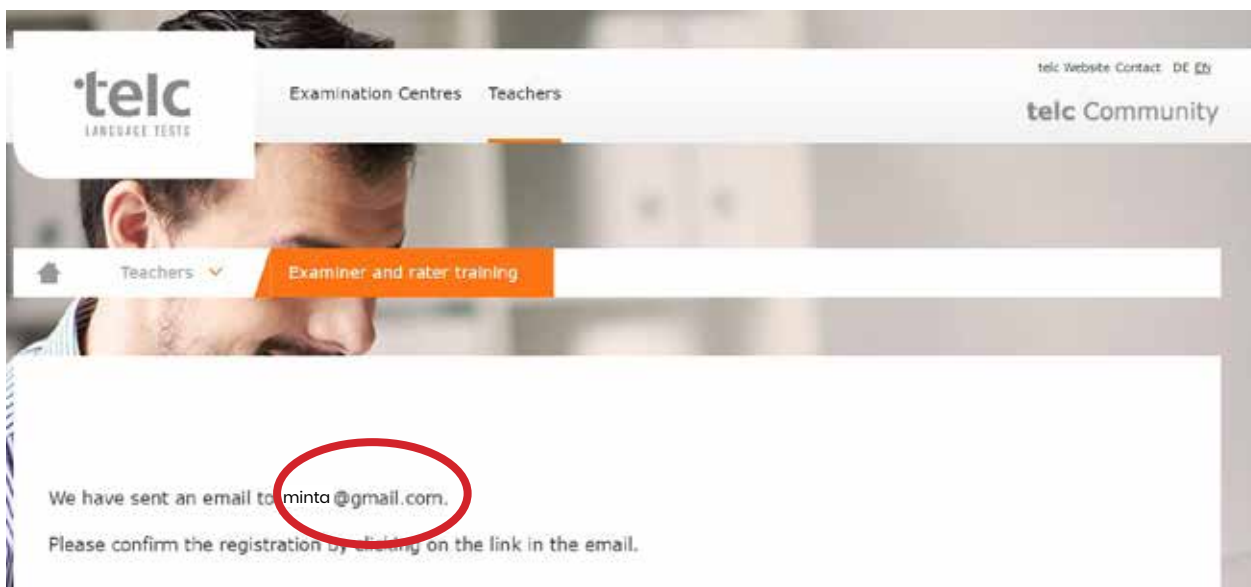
·telc
LANGUAGE TESTS

Examination Centres Teachers

telc Website Contact DE EN

telc Community

Teachers Examiner and rater training

We have sent an email to minta @gmail.com.

Please confirm the registration by clicking on the link in the email.